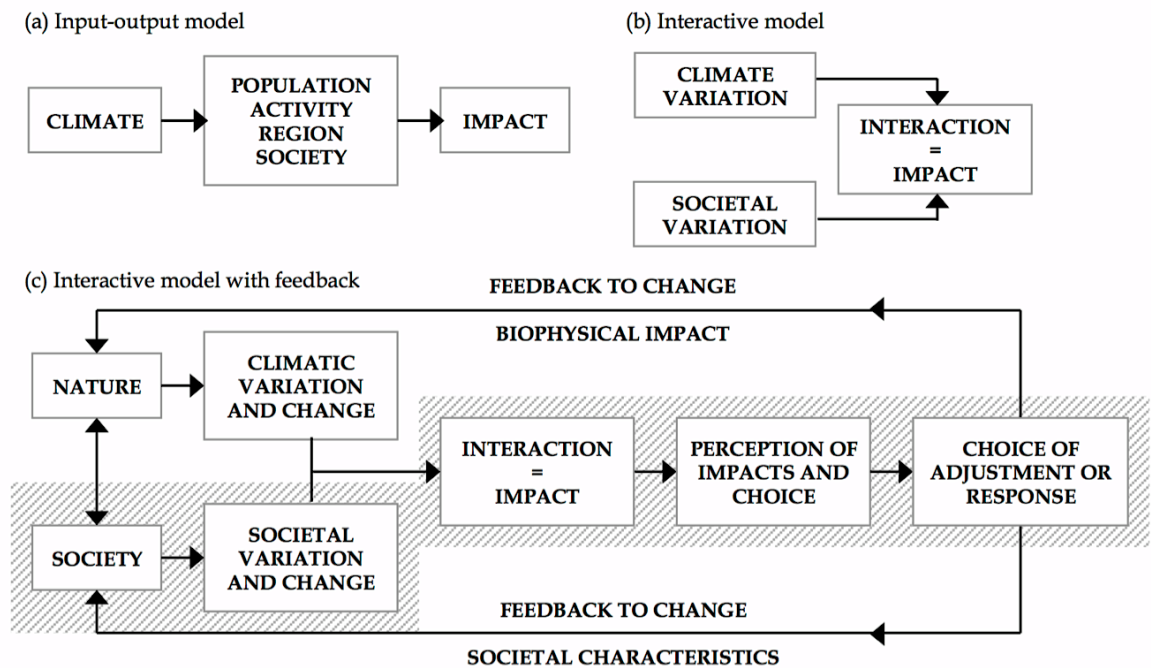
(a) Input-output model

CLIMATE

POPULATION
ACTIVITY
REGION
SOCIETY

IMPACT

(b) Interactive model

CLIMATE VARIATION

SOCIETAL VARIATION

INTERACTION
=
IMPACT

(c) Interactive model with feedback

FEEDBACK TO CHANGE

BIOPHYSICAL IMPACT

NATURE

CLIMATIC VARIATION AND CHANGE

INTERACTION
=
IMPACT

PERCEPTION OF IMPACTS AND CHOICE

CHOICE OF ADJUSTMENT OR RESPONSE

SOCIETY

SOCIETAL VARIATION AND CHANGE

FEEDBACK TO CHANGE

SOCIETAL CHARACTERISTICS